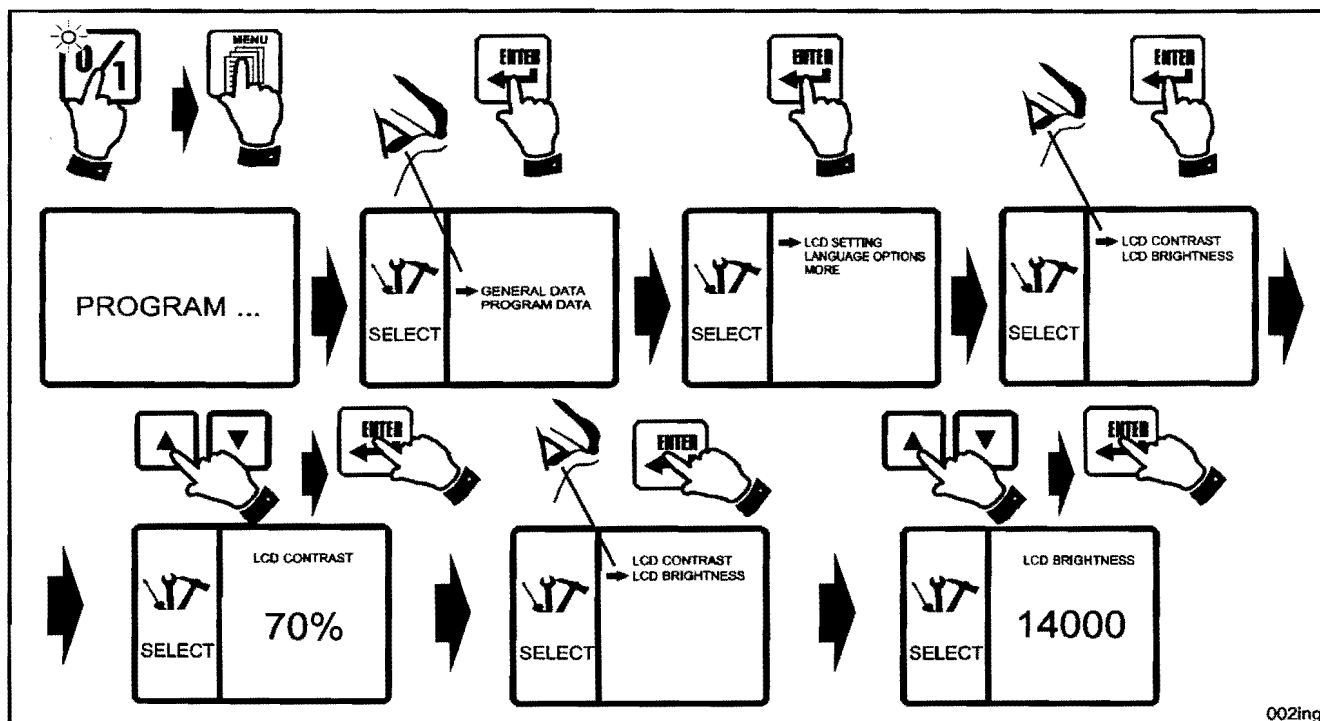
0/1

MENU

ENTER

ENTER

ENTER

PROGRAM ...

SELECT

GENERAL DATA
PROGRAM DATA

SELECT

LCD SETTING
LANGUAGE OPTIONS
MORE

SELECT

LCD CONTRAST
LCD BRIGHTNESS

ENTER

ENTER

ENTER

SELECT

LCD CONTRAST

70%

SELECT

LCD CONTRAST
LCD BRIGHTNESS

SELECT

LCD BRIGHTNESS

14000

002ing